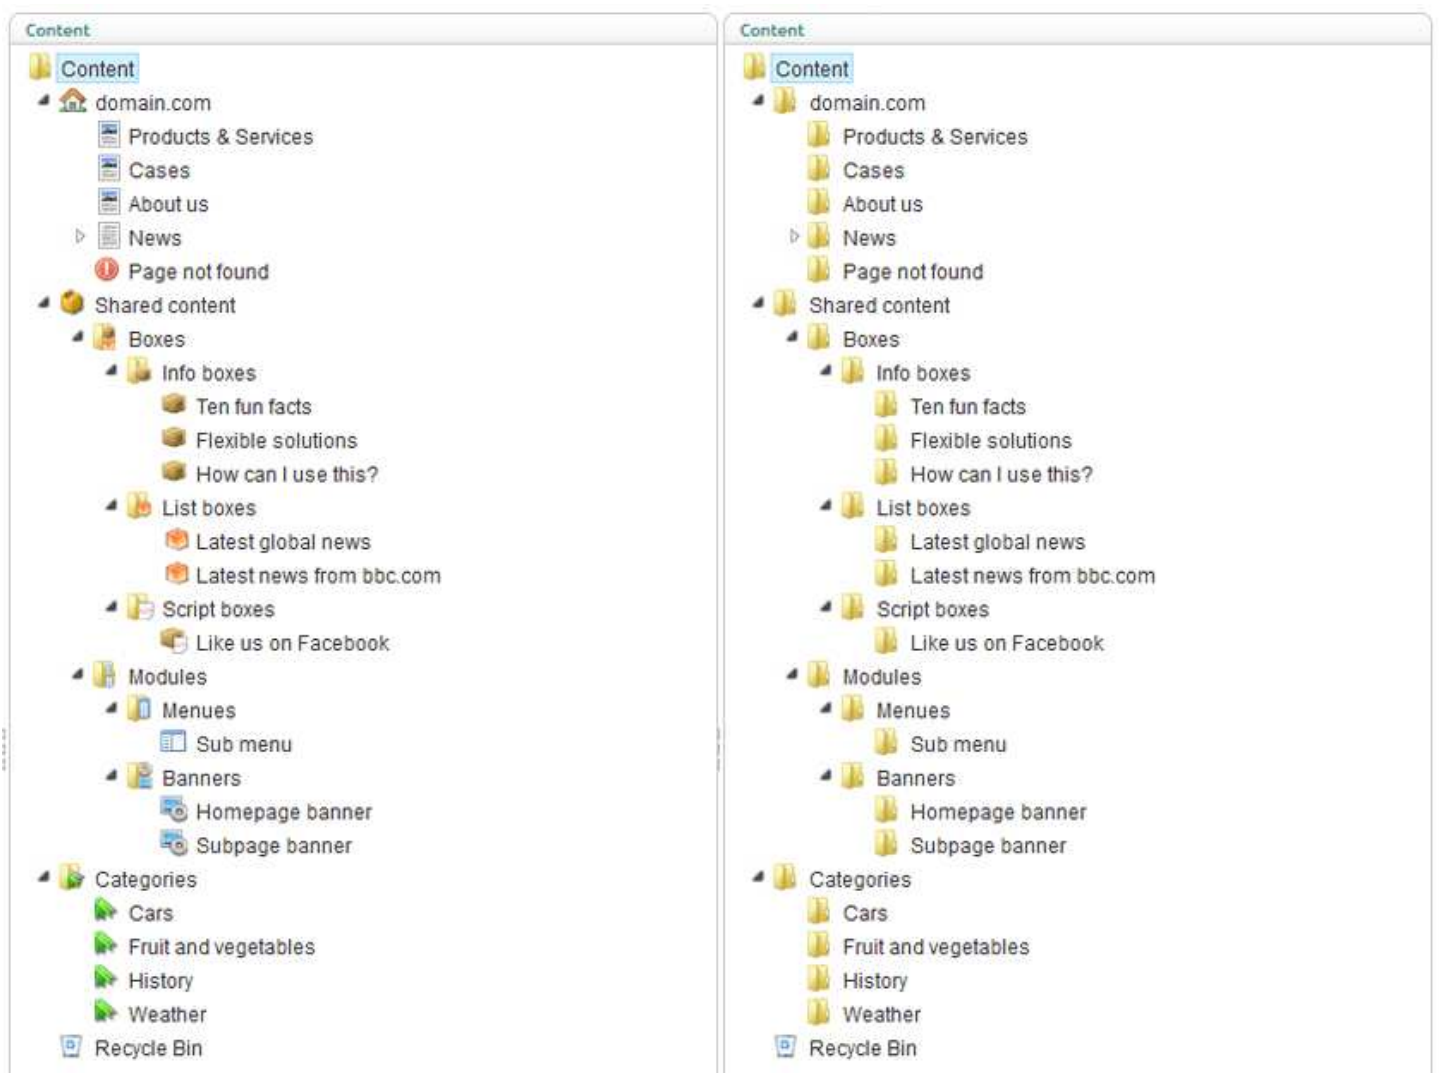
Content

Content
domain.com
Products & Services
Cases
About us
News
Page not found
Shared content
Boxes
Info boxes
Ten fun facts
Flexible solutions
How can I use this?
List boxes
Latest global news
Latest news from bbc.com
Script boxes
Like us on Facebook
Modules
Menues
Sub menu
Banners
Homepage banner
Subpage banner
Categories
Cars
Fruit and vegetables
History
Weather
Recycle Bin

Content

Content
domain.com
Products & Services
Cases
About us
News
Page not found
Shared content
Boxes
Info boxes
Ten fun facts
Flexible solutions
How can I use this?
List boxes
Latest global news
Latest news from bbc.com
Script boxes
Like us on Facebook
Modules
Menues
Sub menu
Banners
Homepage banner
Subpage banner
Categories
Cars
Fruit and vegetables
History
Weather
Recycle Bin